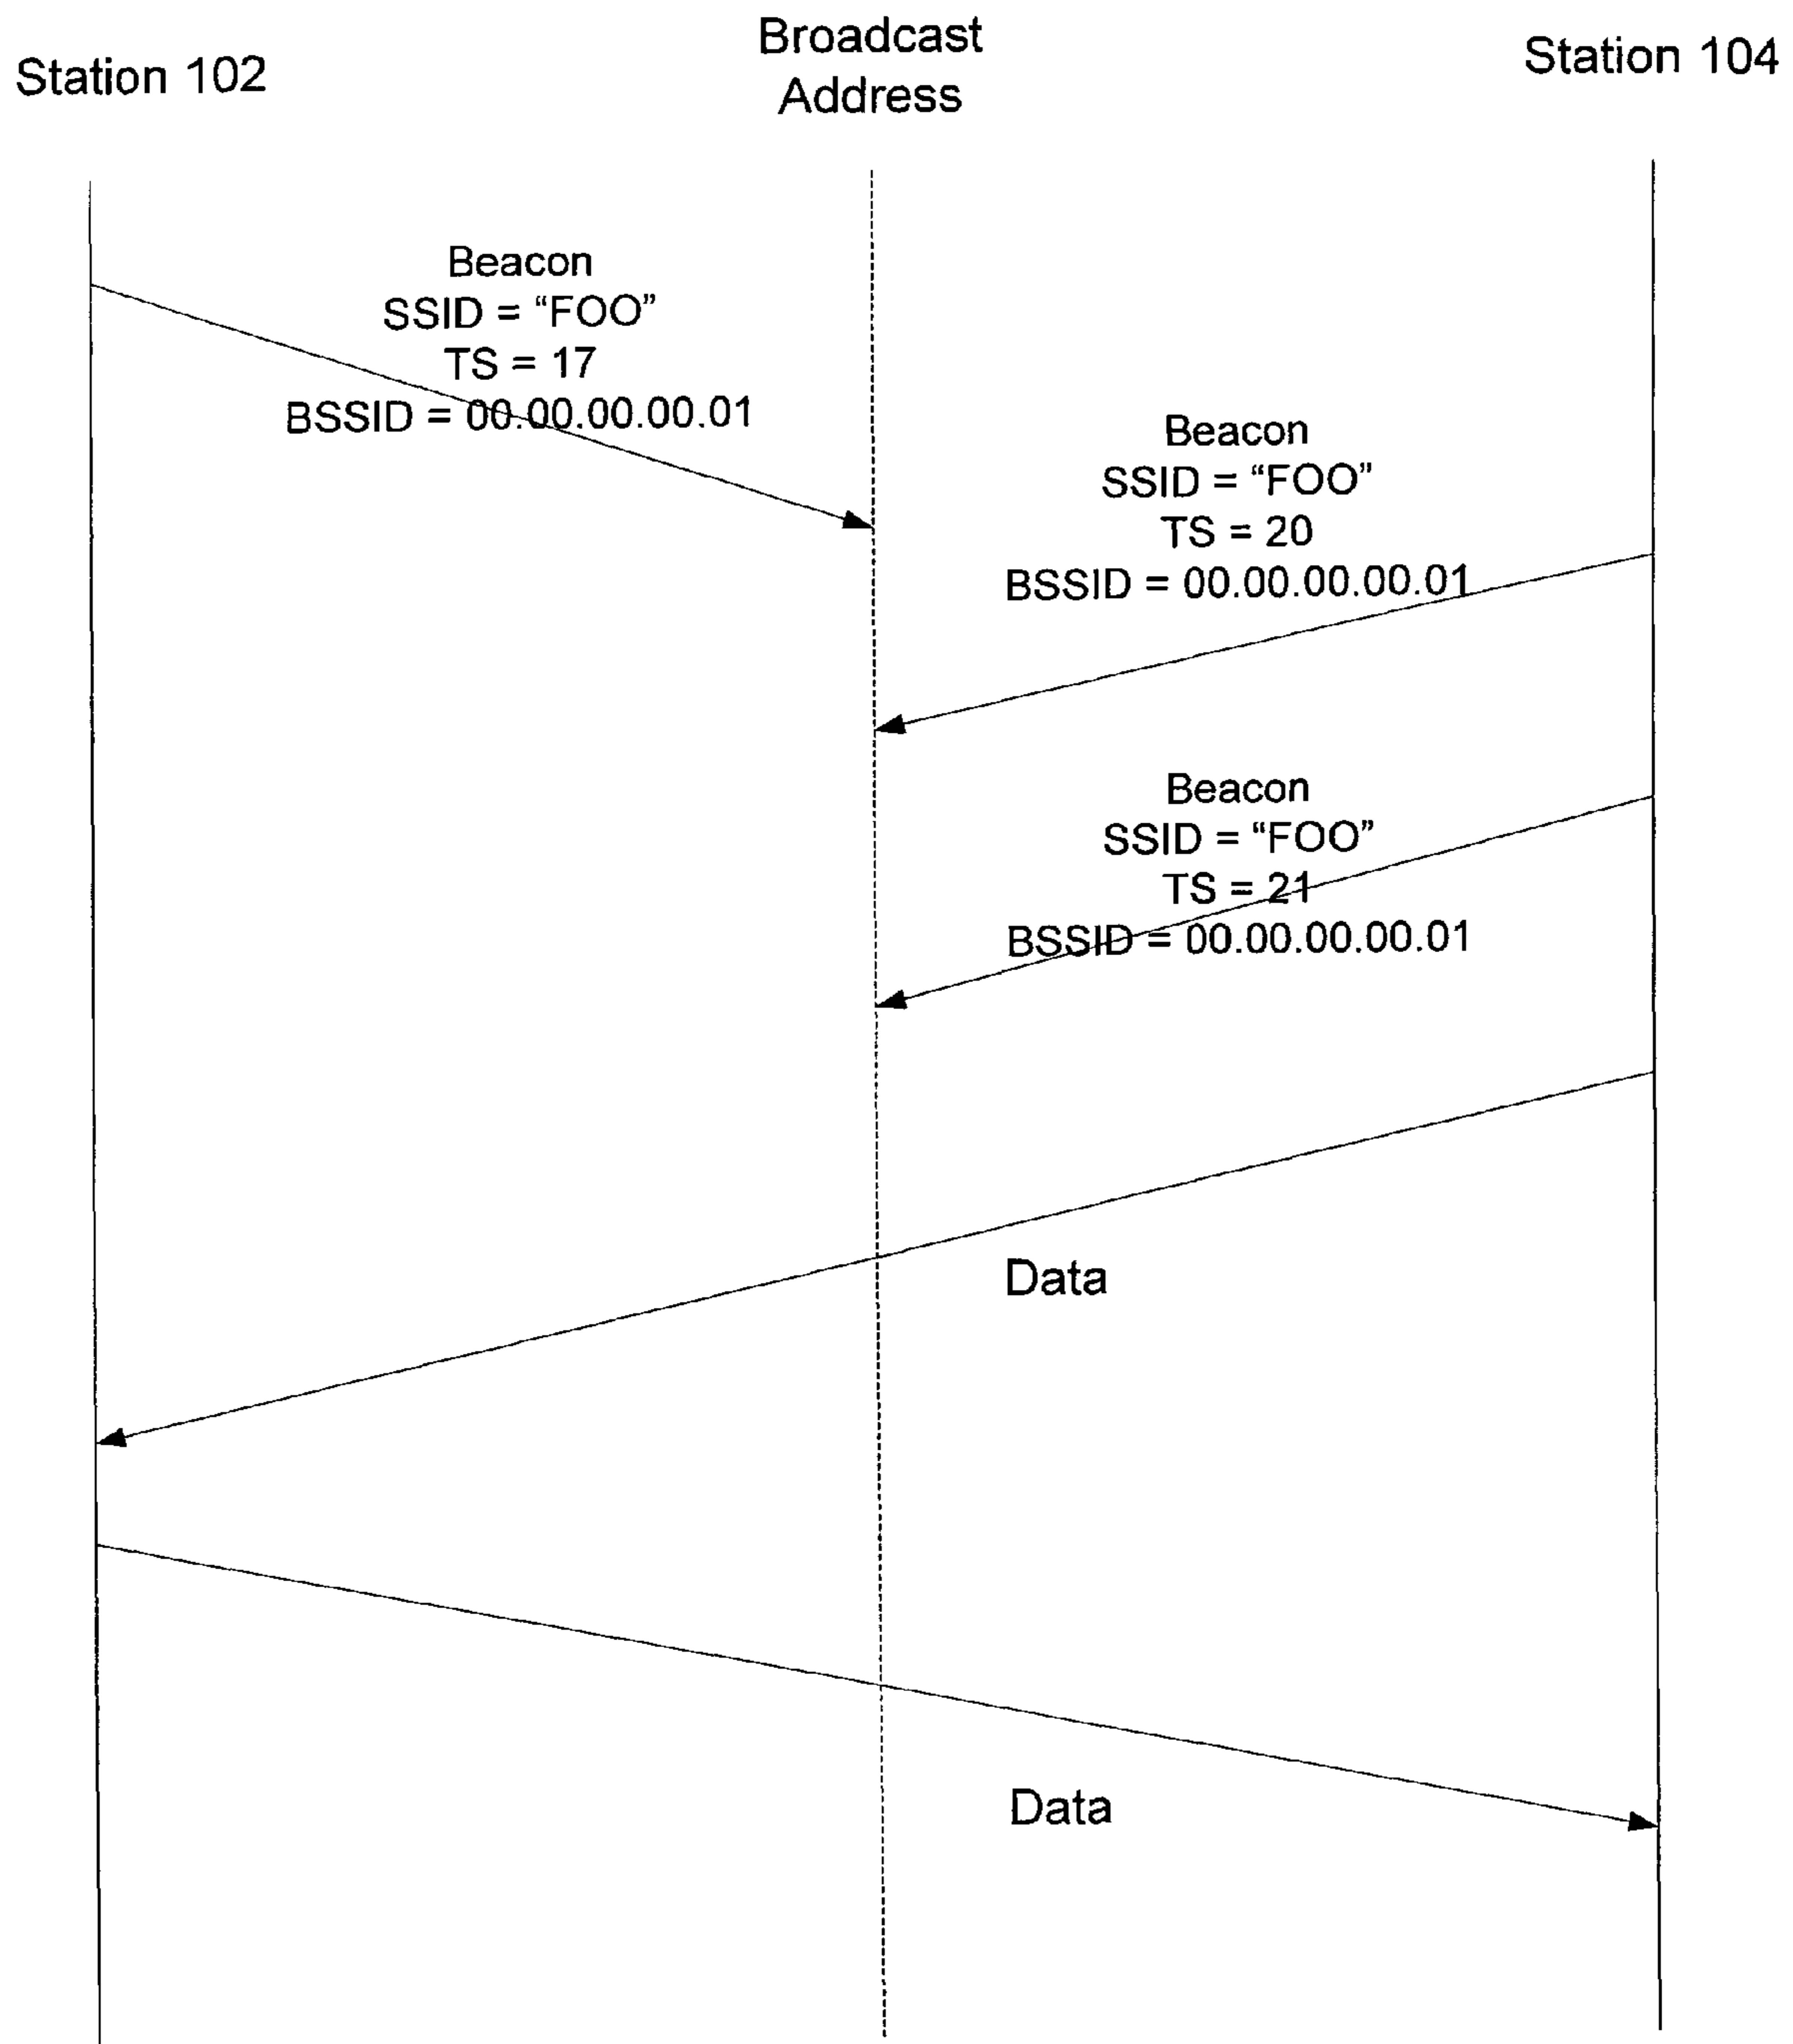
Station 102

Broadcast Address

Station 104

Beacon
SSID = “FOO”
TS = 17
BSSID = 00.00.00.00.01

Beacon
SSID = “FOO”
TS = 20
BSSID = 00.00.00.00.01

Beacon
SSID = “FOO”
TS = 21
BSSID = 00.00.00.00.01

Data

Data